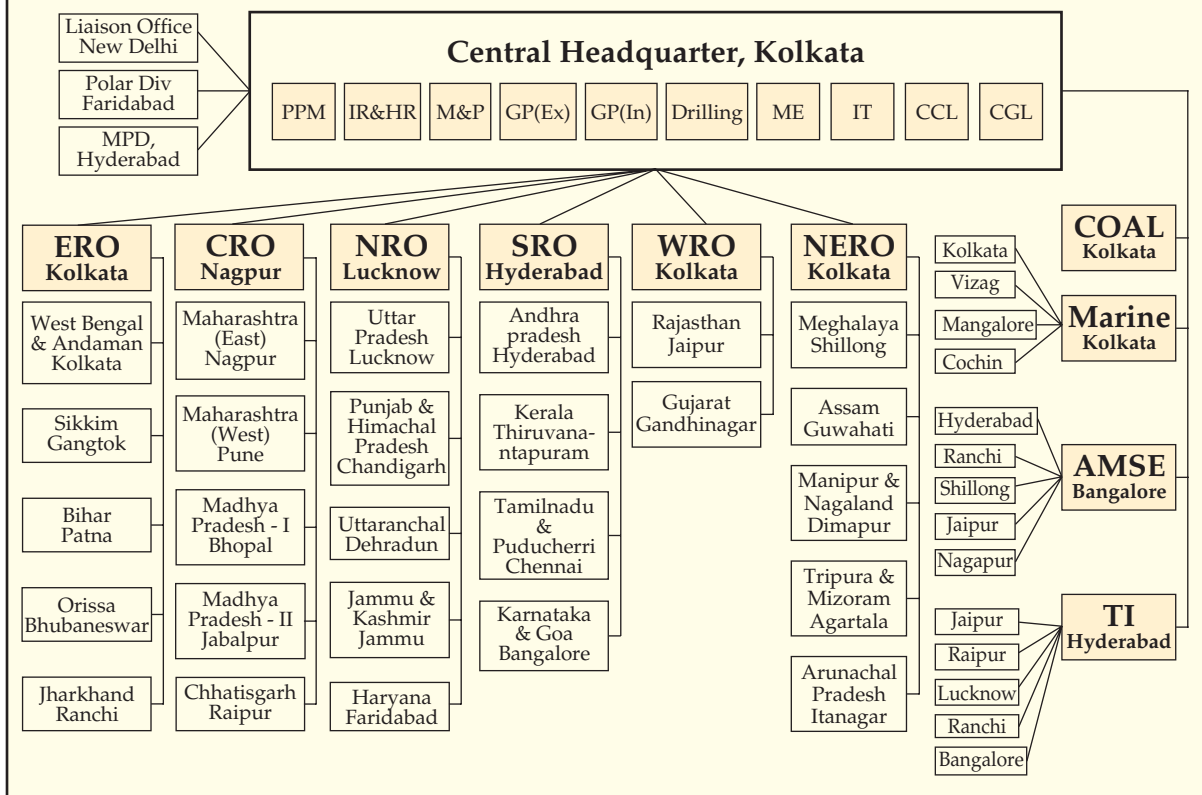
Liaison Office New Delhi

Polar Div Faridabad

MPD, Hyderabad

Central Headquarter, Kolkata

PPM | IR&HR | M&P | GP(Ex) | GP(In) | Drilling | ME | IT | CCL | CGL

ERO Kolkata

West Bengal & Andaman Kolkata

Sikkim Gangtok

Bihar Patna

Orissa Bhubaneswar

Jharkhand Ranchi

CRO Nagpur

Maharashtra (East) Nagpur

Maharashtra (West) Pune

Madhya Pradesh - I Bhopal

Madhya Pradesh - II Jabalpur

Chhatisgarh Raipur

NRO Lucknow

Uttar Pradesh Lucknow

Punjab & Himachal Pradesh Chandigarh

Uttaranchal Dehradun

Jammu & Kashmir Jammu

Haryana Faridabad

SRO Hyderabad

Andhra pradesh Hyderabad

Kerala Thiruvanantapuram

Tamilnadu & Puducherri Chennai

Karnataka & Goa Bangalore

WRO Kolkata

Rajasthan Jaipur

Gujarat Gandhinagar

NERO Kolkata

Meghalaya Shillong

Assam Guwahati

Manipur & Nagaland Dimapur

Tripura & Mizoram Agartala

Arunachal Pradesh Itanagar

COAL Kolkata

Kolkata

Vizag

Mangalore

Cochin

Marine Kolkata

Hyderabad

Ranchi

Shillong

Jaipur

Nagapur

AMSE Bangalore

Jaipur

Raipur

Lucknow

Ranchi

Bangalore

TI Hyderabad